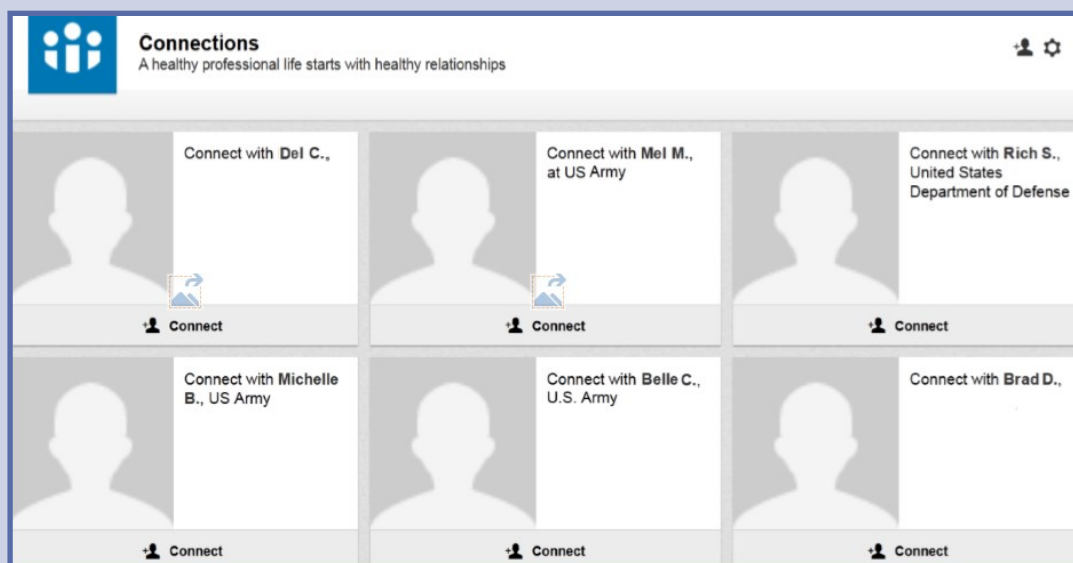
Connections
A healthy professional life starts with healthy relationships

Connect with Del C.,

Connect

Connect with Mel M., at US Army

Connect

Connect with Rich S., United States Department of Defense

Connect

Connect with Michelle B., US Army

Connect

Connect with Belle C., U.S. Army

Connect

Connect with Brad D.,

Connect